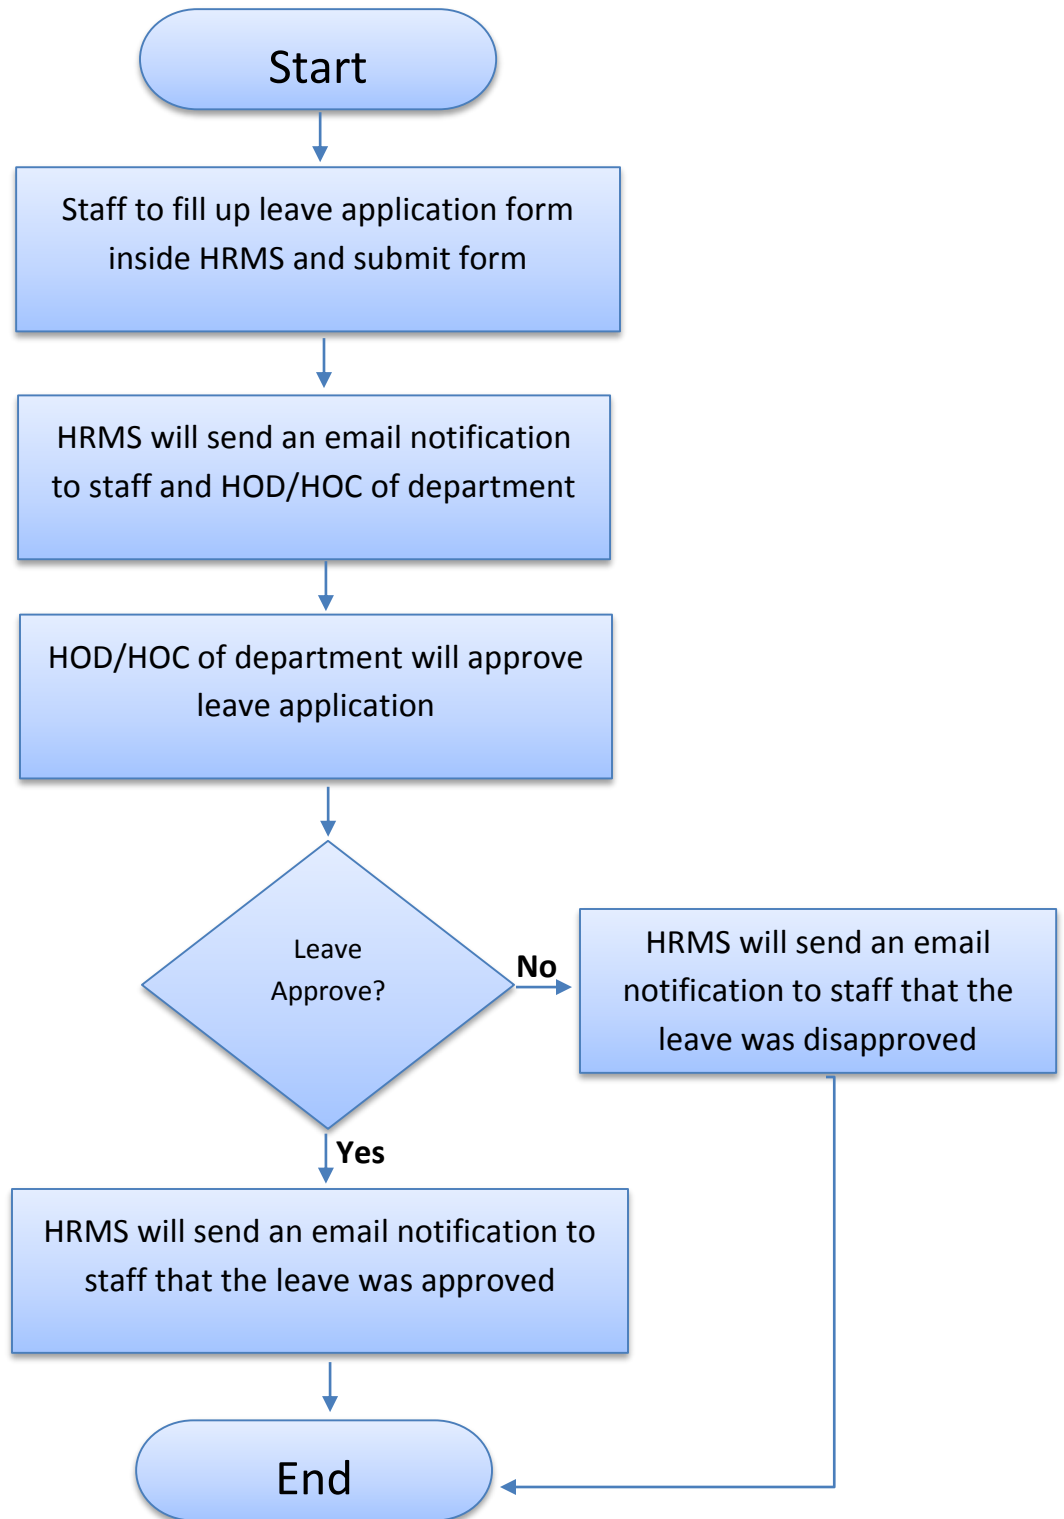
Start

Staff to fill up leave application form inside HRMS and submit form

HRMS will send an email notification to staff and HOD/HOC of department

HOD/HOC of department will approve leave application

Leave Approve?

No

HRMS will send an email notification to staff that the leave was disapproved

Yes

HRMS will send an email notification to staff that the leave was approved

End